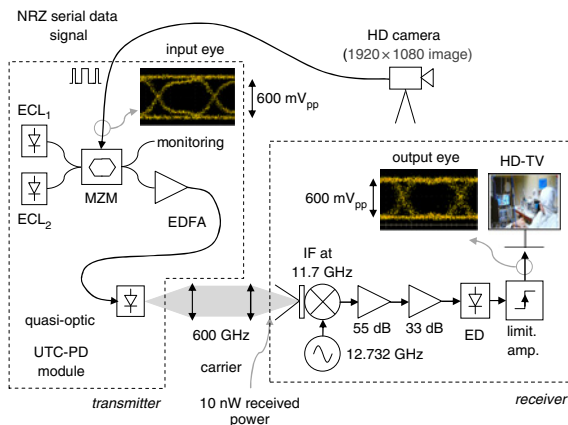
NRZ serial data signal

HD camera
(1920×1080 image)

input eye

600 mV$_{pp}$

ECL$_1$

ECL$_2$

MZM

monitoring

EDFA

output eye

HD-TV

600 mV$_{pp}$

IF at
11.7 GHz

quasi-optic

UTC-PD
module

600 GHz

55 dB

33 dB

ED

limit.
amp.

12.732 GHz

carrier

transmitter

10 nW received
power

receiver